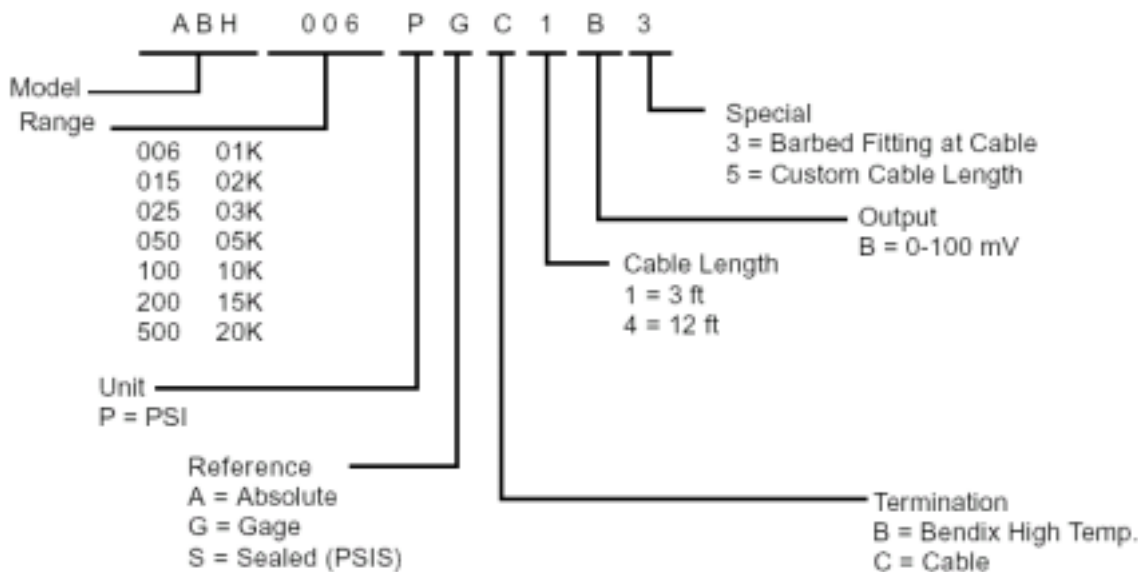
ABH 006 P G C 1 B 3

Model

Range

| | |
|---|---|
| 006 | 01K |
| 015 | 02K |
| 025 | 03K |
| 050 | 05K |
| 100 | 10K |
| 200 | 15K |
| 500 | 20K |

Unit
P = PSI

Reference
A = Absolute
G = Gage
S = Sealed (PSIS)

Termination
B = Bendix High Temp.
C = Cable

Cable Length
1 = 3 ft
4 = 12 ft

Output
B = 0-100 mV

Special
3 = Barbed Fitting at Cable
5 = Custom Cable Length